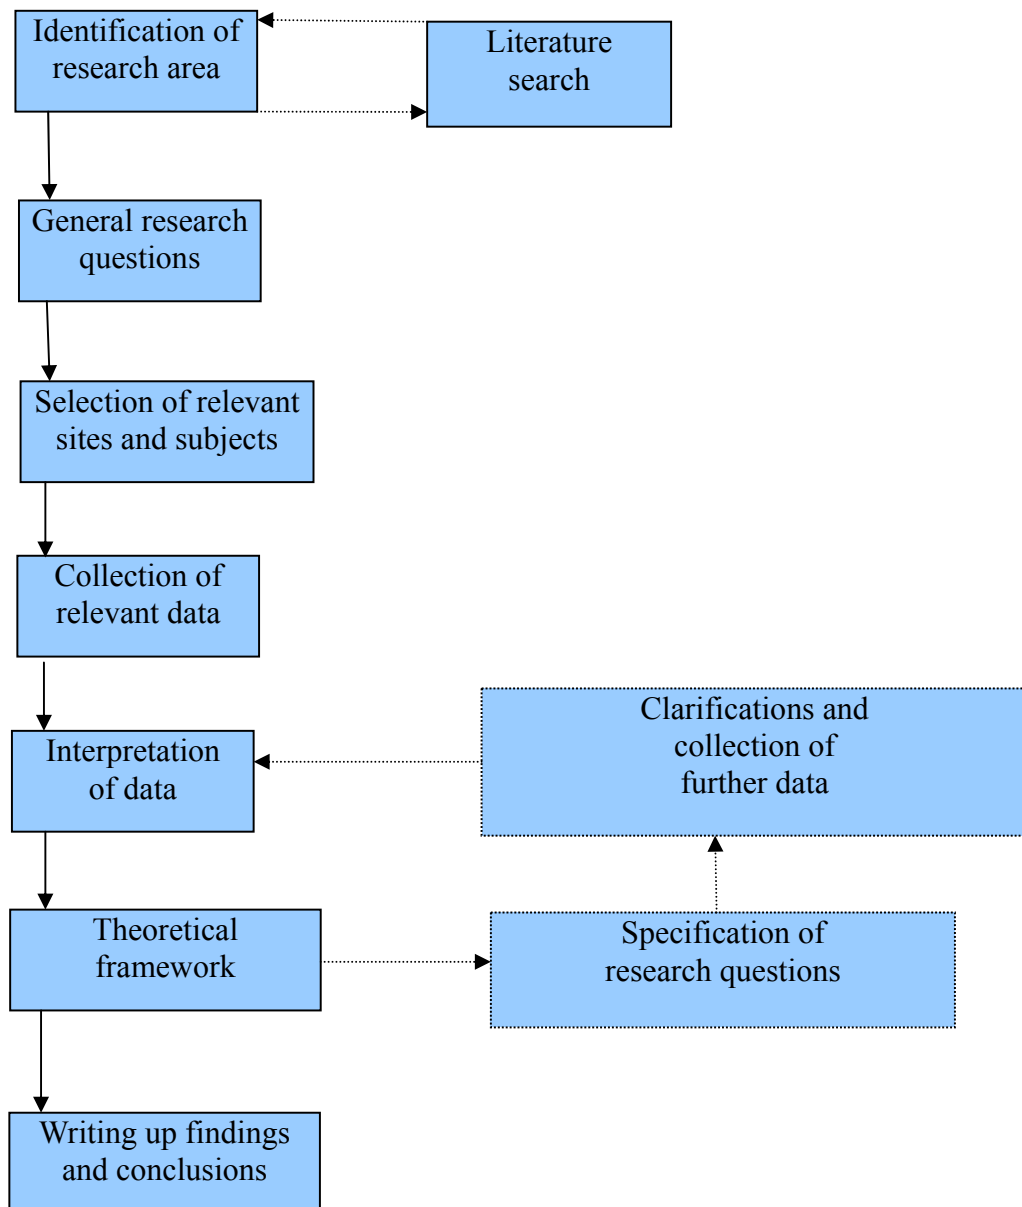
Identification of research area

Literature search

General research questions

Selection of relevant sites and subjects

Collection of relevant data

Clarifications and collection of further data

Interpretation of data

Theoretical framework

Specification of research questions

Writing up findings and conclusions